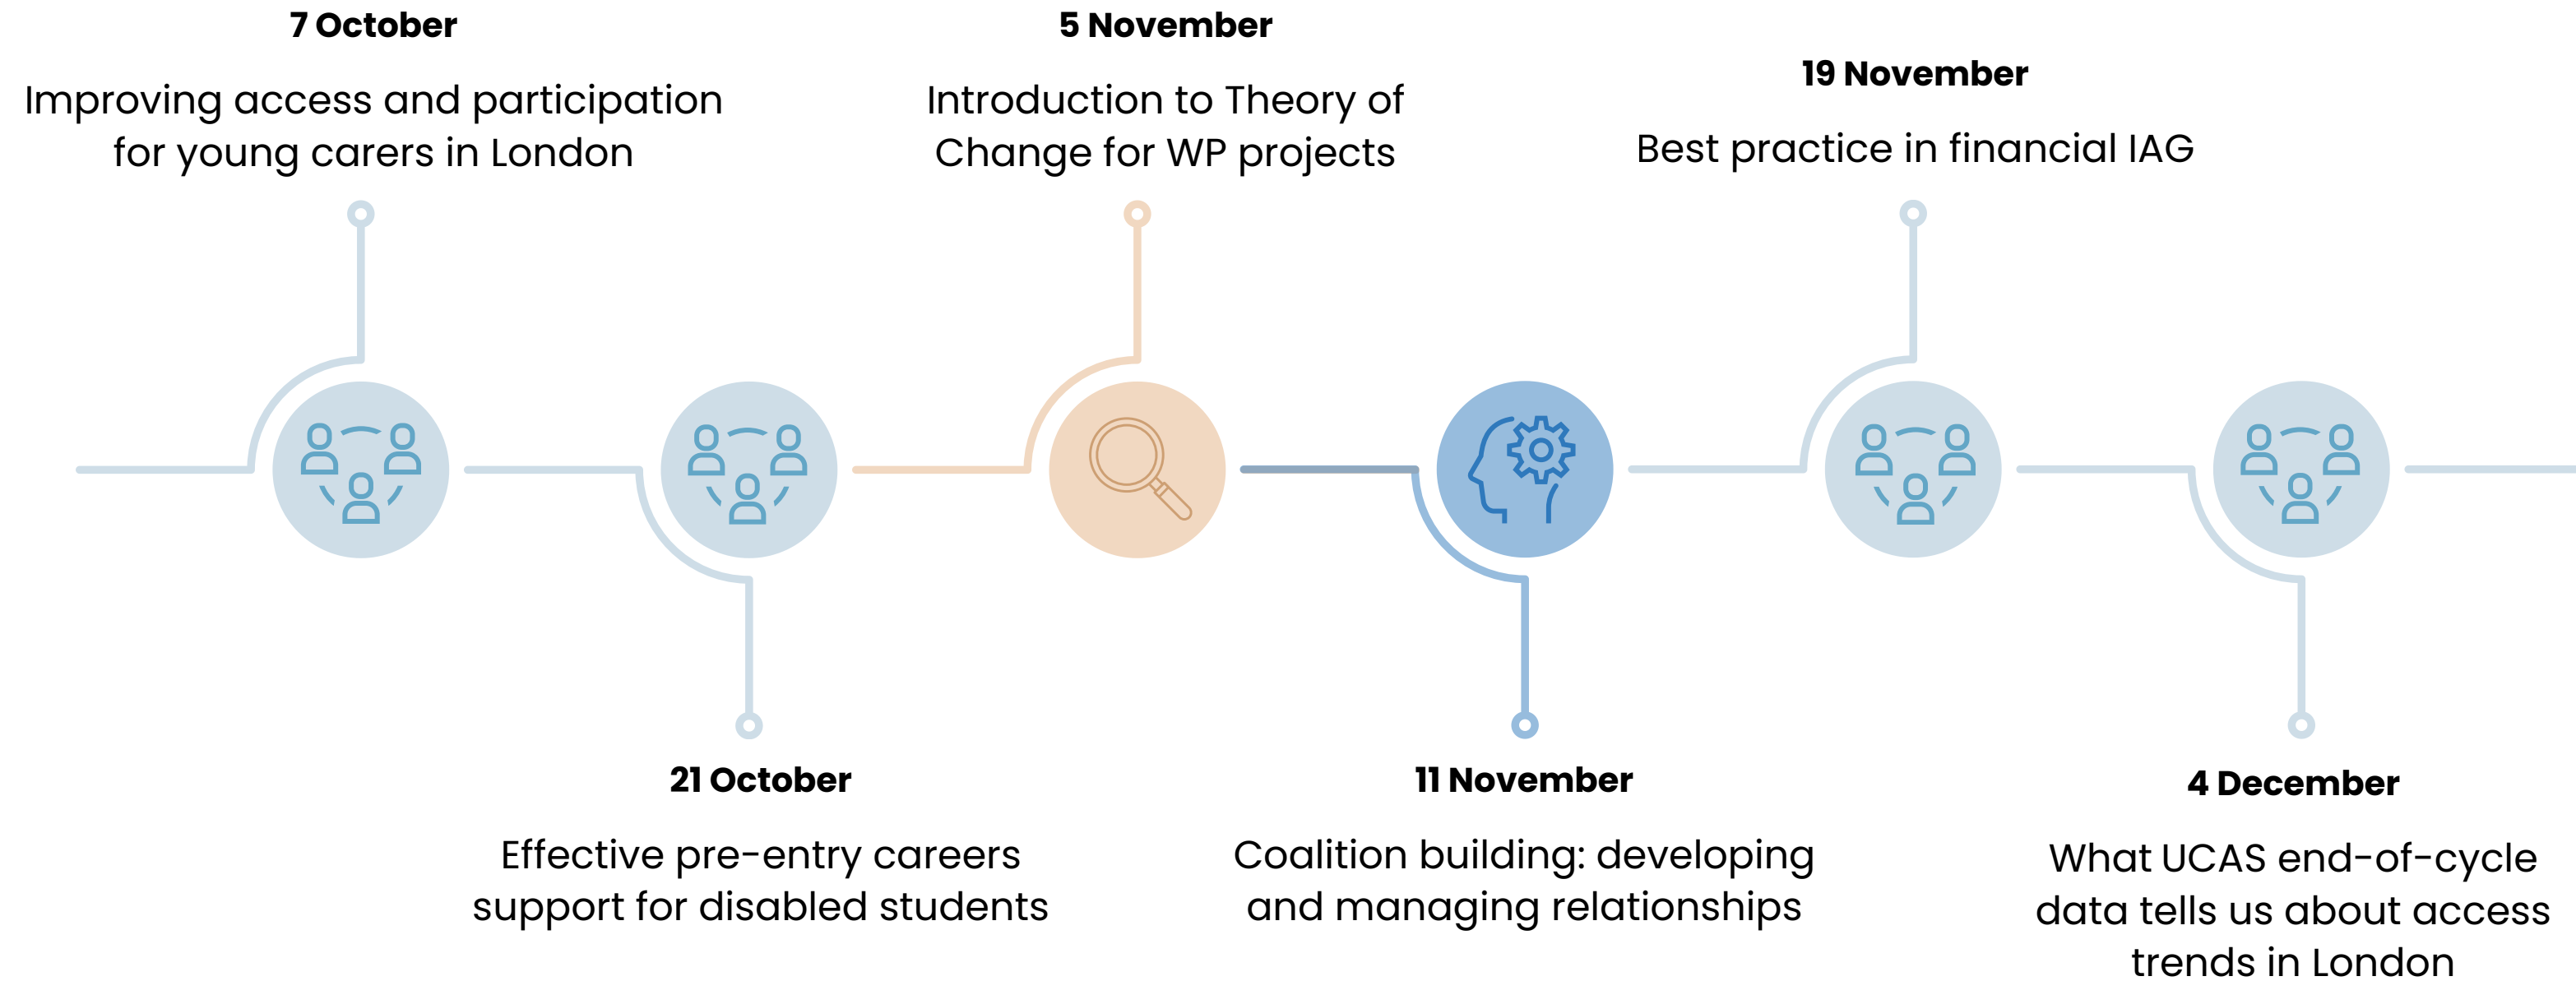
7 October

Improving access and participation for young carers in London

21 October

Effective pre-entry careers support for disabled students

5 November

Introduction to Theory of Change for WP projects

11 November

Coalition building: developing and managing relationships

19 November

Best practice in financial IAG

4 December

What UCAS end-of-cycle data tells us about access trends in London